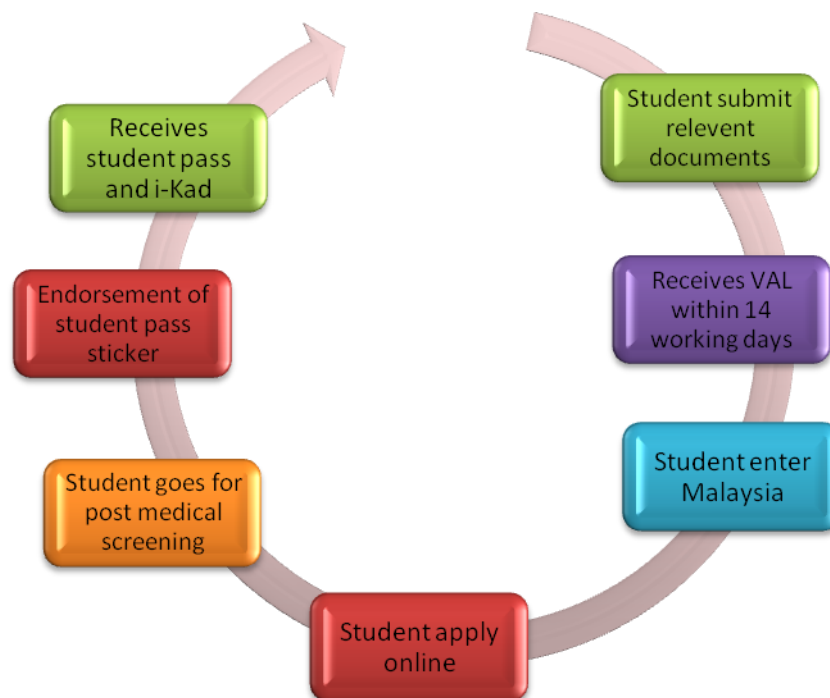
Student submit relevent documents

Receives VAL within 14 working days

Student enter Malaysia

Student apply online

Student goes for post medical screening

Endorsement of student pass sticker

Receives student pass and i-Kad